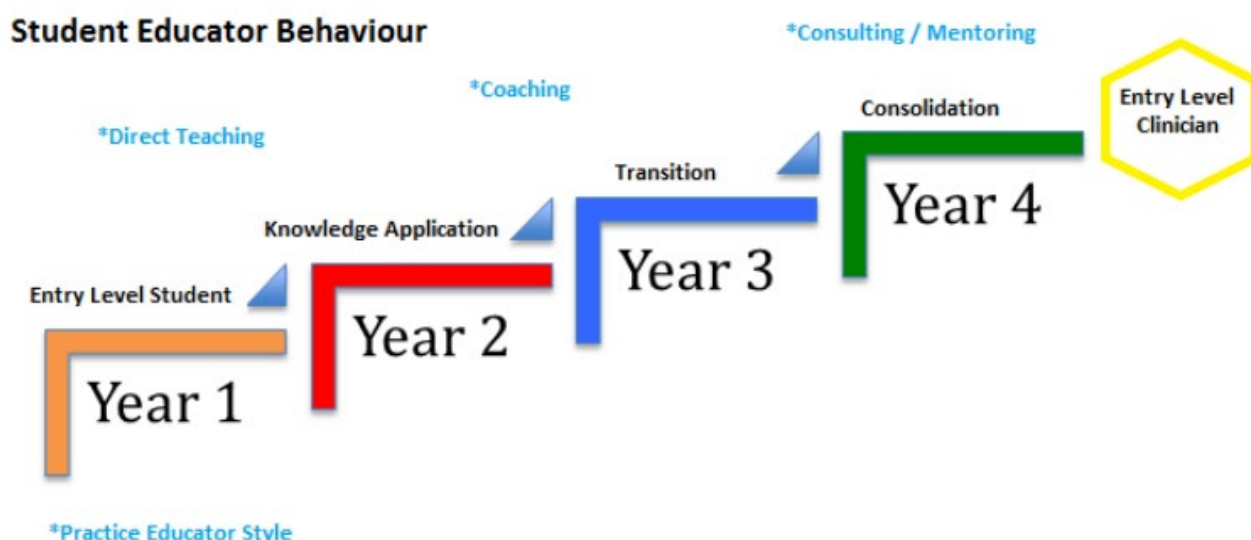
Student Educator Behaviour

*Consulting / Mentoring

*Coaching

*Direct Teaching

Consolidation

Entry Level Clinician

Transition

Year 4

Knowledge Application

Year 3

Entry Level Student

Year 2

Year 1

*Practice Educator Style